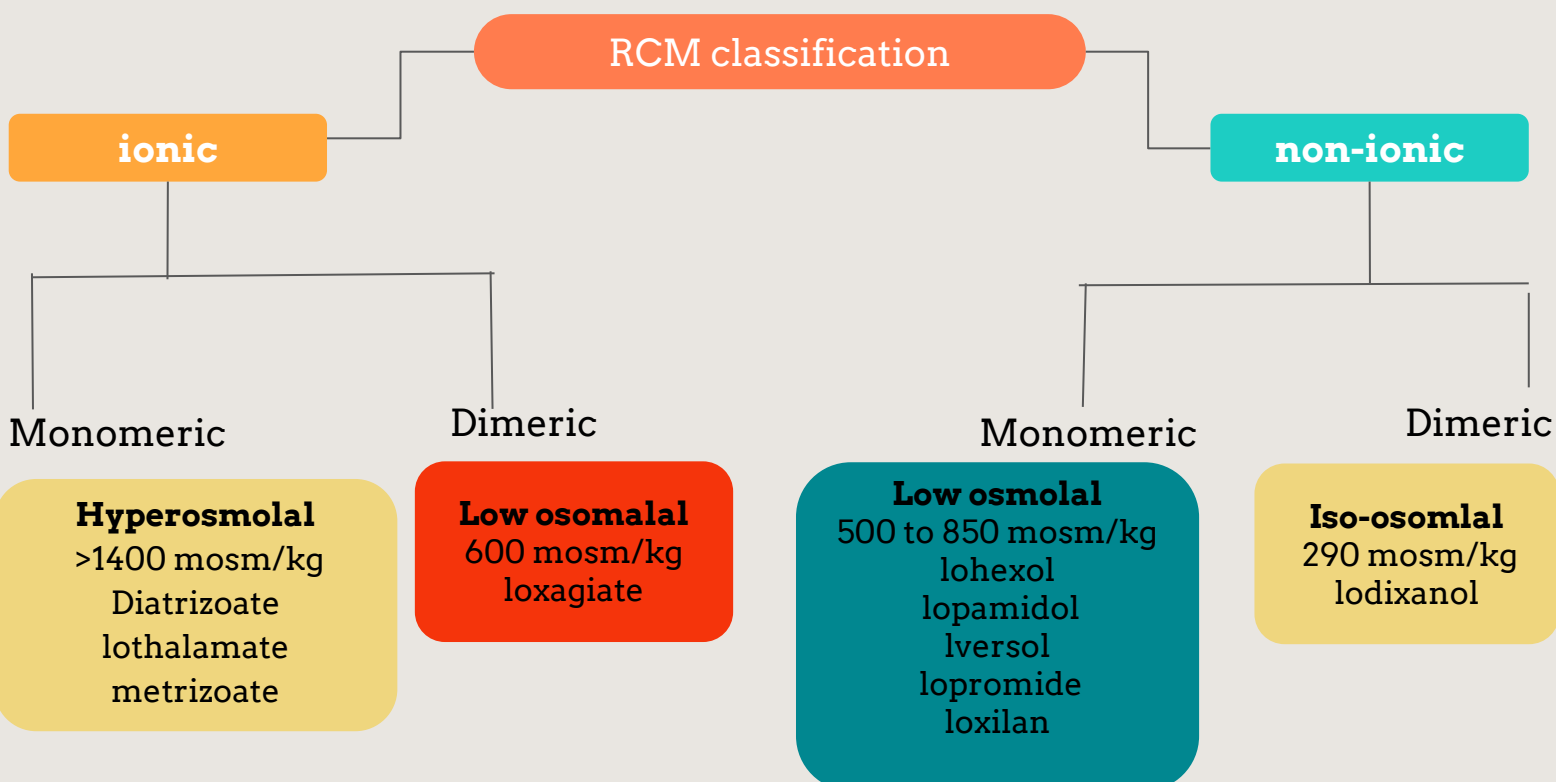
RCM classification

ionic

non-ionic

Monomeric

Dimeric

Monomeric

Dimeric

**Hyperosmolal**
>1400 mosm/kg
Diatrizoate
lothalamate
metrizoate

**Low osomalal**
600 mosm/kg
loxagiate

**Low osmolal**
500 to 850 mosm/kg
lohexol
lopamidol
lversol
lopromide
loxilan

**Iso-osomlal**
290 mosm/kg
lodixanol